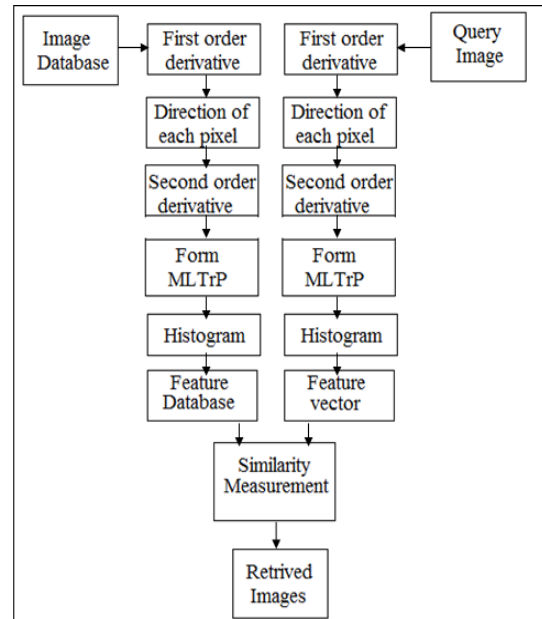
Image Database

First order derivative

First order derivative

Query Image

Direction of each pixel

Direction of each pixel

Second order derivative

Second order derivative

Form MLTrP

Form MLTrP

Histogram

Histogram

Feature Database

Feature vector

Similarity Measurement

Retrived Images